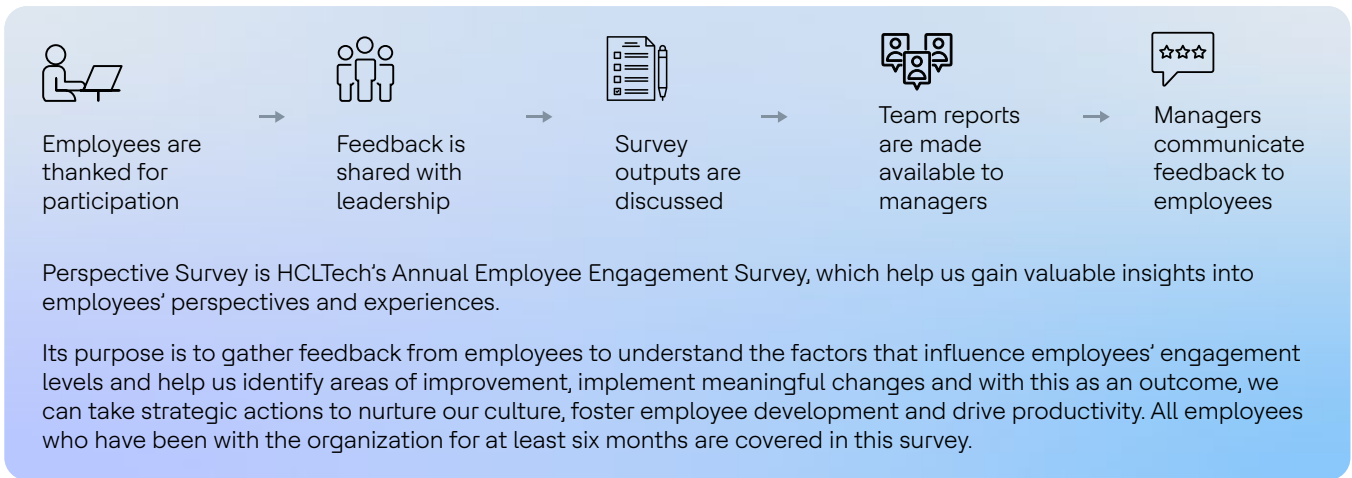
Employees are thanked for participation

Feedback is shared with leadership

Survey outputs are discussed

Team reports are made available to managers

Managers communicate feedback to employees

Perspective Survey is HCLTech’s Annual Employee Engagement Survey, which help us gain valuable insights into employees’ perspectives and experiences.

Its purpose is to gather feedback from employees to understand the factors that influence employees’ engagement levels and help us identify areas of improvement, implement meaningful changes and with this as an outcome, we can take strategic actions to nurture our culture, foster employee development and drive productivity. All employees who have been with the organization for at least six months are covered in this survey.